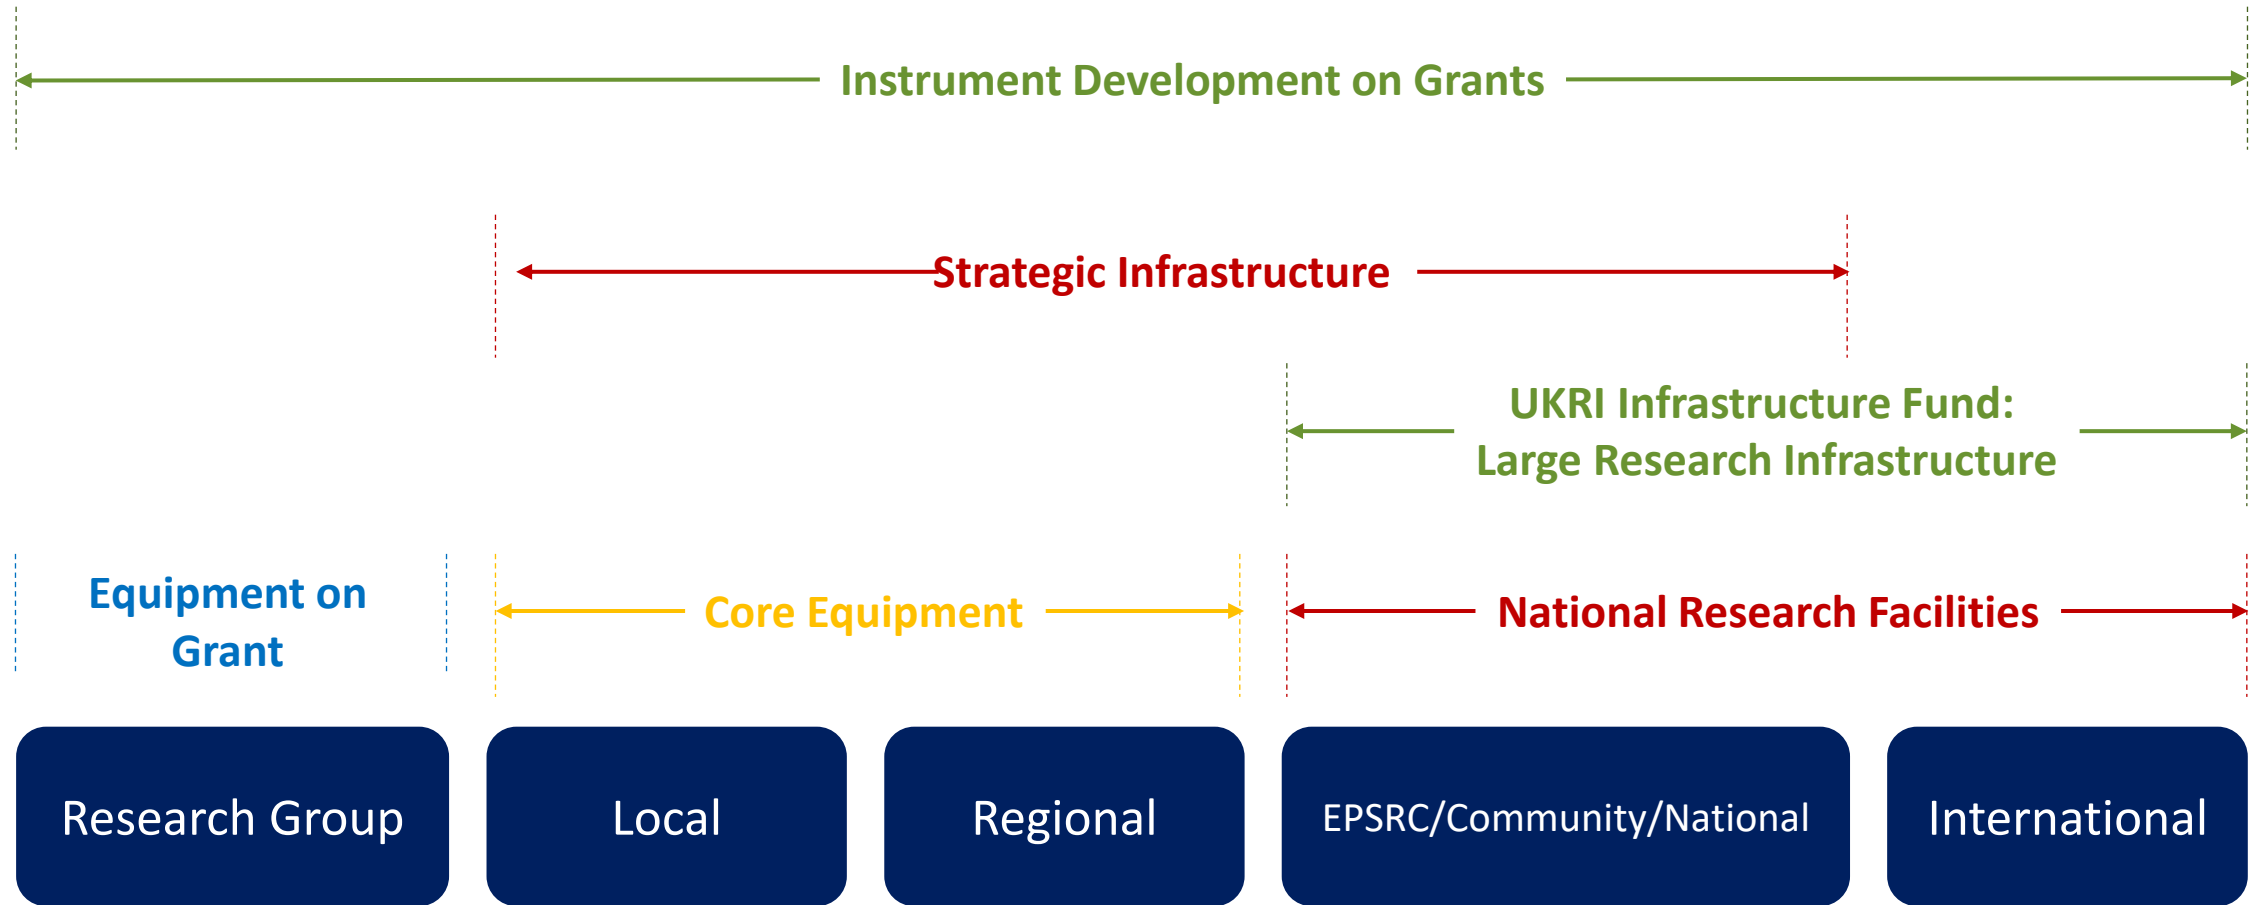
Instrument Development on Grants

Strategic Infrastructure

UKRI Infrastructure Fund: Large Research Infrastructure

Equipment on Grant

Core Equipment

National Research Facilities

Research Group

Local

Regional

EPSRC/Community/National

International